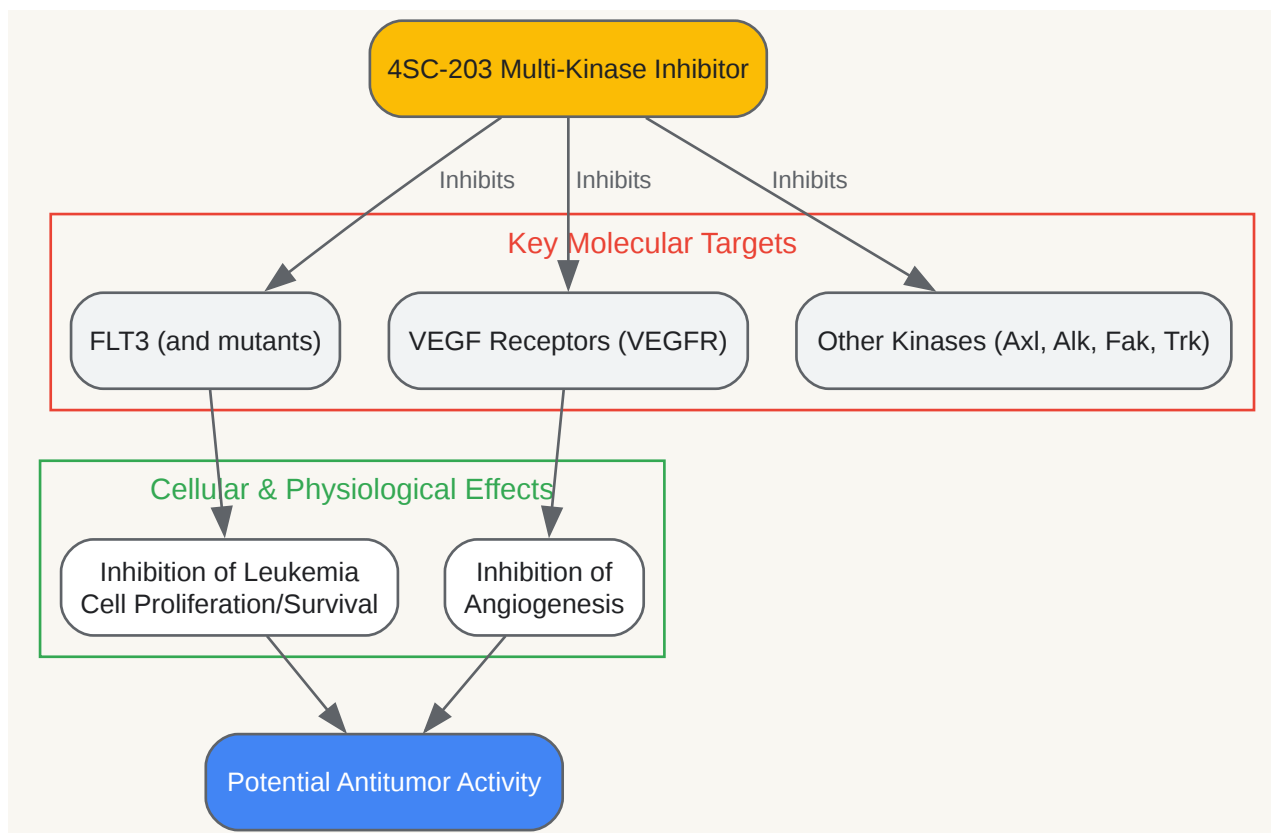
4SC-203 Multi-Kinase Inhibitor

Inhibits

Inhibits

Inhibits

Key Molecular Targets

FLT3 (and mutants)

VEGF Receptors (VEGFR)

Other Kinases (Axl, Alk, Fak, Trk)

Cellular & Physiological Effects

Inhibition of Leukemia Cell Proliferation/Survival

Inhibition of Angiogenesis

Potential Antitumor Activity